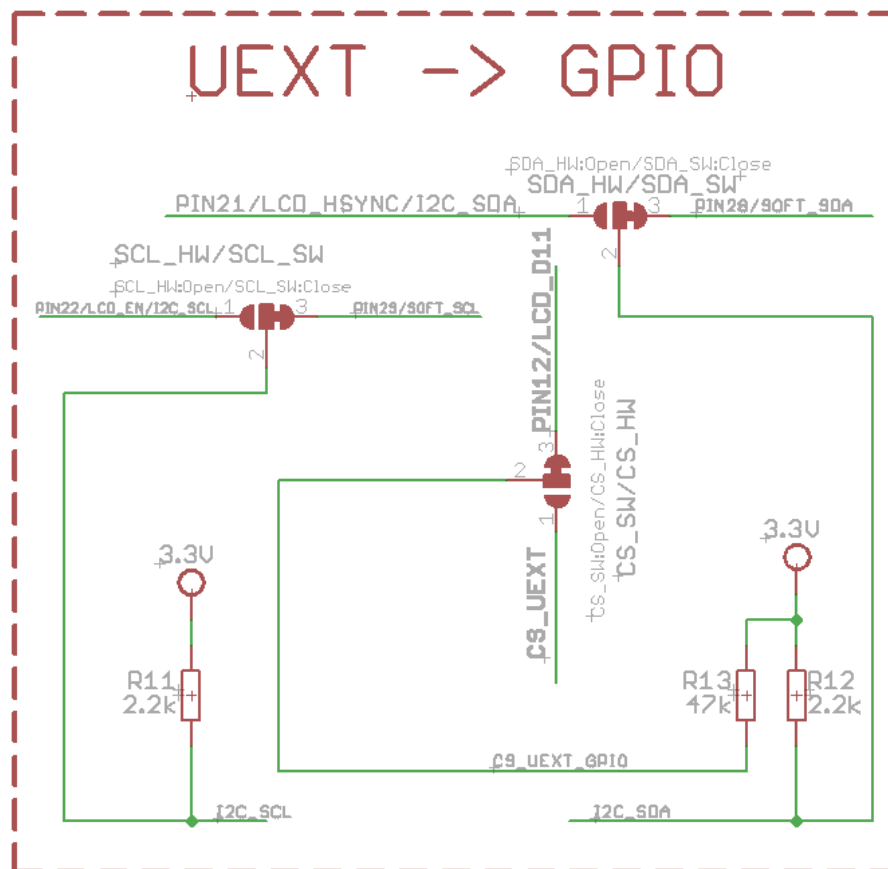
UEXT -> GPIO

SDA_HW:Open/SDA_SW:Close
SDA_HW/SDA_SW
PIN21/LCD_HSYNC/I2C_SDA
1
3
PIN28/SOFT_SDA
2

SCL_HW/SCL_SW
SCL_HW:Open/SCL_SW:Close
PIN22/LCD_EN/I2C_SCL
1
3
PIN29/SOFT_SCL
2

PIN12/LCD_D11
3
2
1
CS_SW:Open/CS_HW:Close
CS_SW/CS_HW
CS_UEXT

3.3V
R11
2.2k

3.3V
R13
47k
R12
2.2k

CS_UEXT_GPIO
I2C_SCL
I2C_SDA